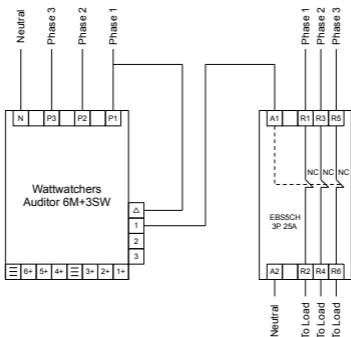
Neutral
Phase 3
Phase 2
Phase 1

N
P3
P2
P1

Wattwatchers Auditor 6M+3SW

Δ
1
2
3

☰
6+
5+
4+
☰
3+
2+
1+

Phase 1
Phase 2
Phase 3

A1
R1
R3
R5

NC
NC
NC

EBS5CH
3P 25A

A2
R2
R4
R6

Neutral
To Load
To Load
To Load